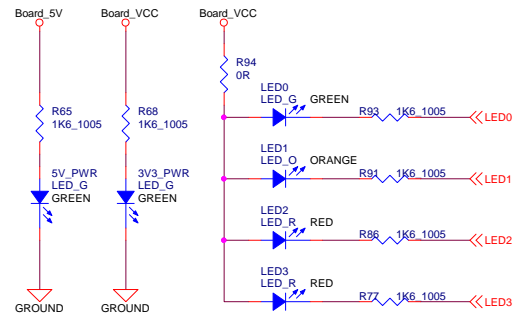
Board_5V
Board_VCC
Board_VCC

R94
0R

R65
1K6_1005

R68
1K6_1005

LED0
LED_G
GREEN

R93
1K6_1005
LED0

LED1
LED_O
ORANGE

R91
1K6_1005
LED1

5V_PWR
LED_G
GREEN

3V3_PWR
LED_G
GREEN

LED2
LED_R
RED

R86
1K6_1005
LED2

LED3
LED_R
RED

R77
1K6_1005
LED3

GROUND
GROUND